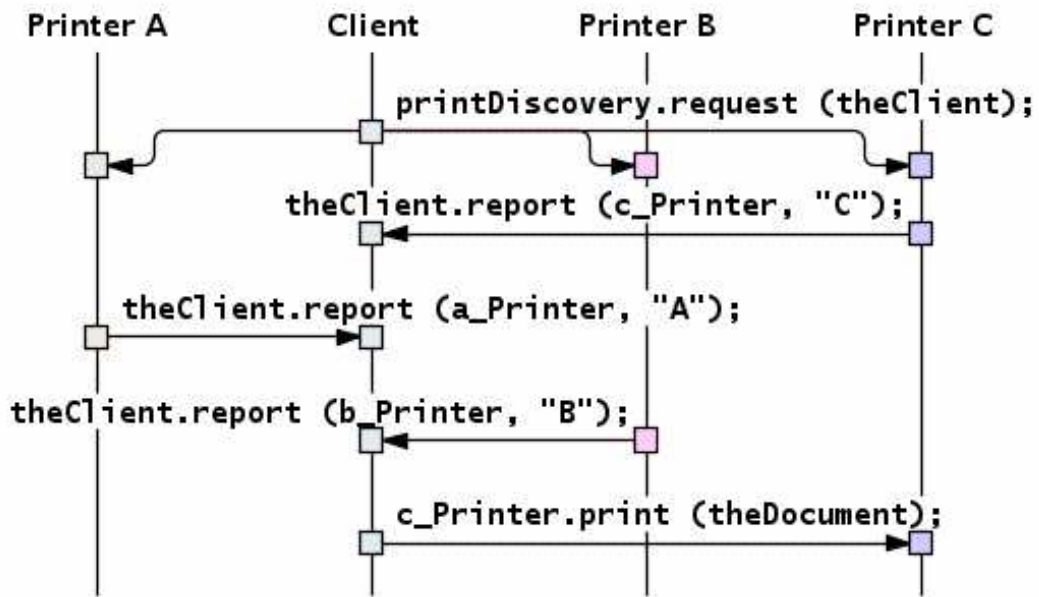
Printer A Client Printer B Printer C

printDiscovery.request (theClient);

theClient.report (c_Printer, "C");

theClient.report (a_Printer, "A");

theClient.report (b_Printer, "B");

c_Printer.print (theDocument);